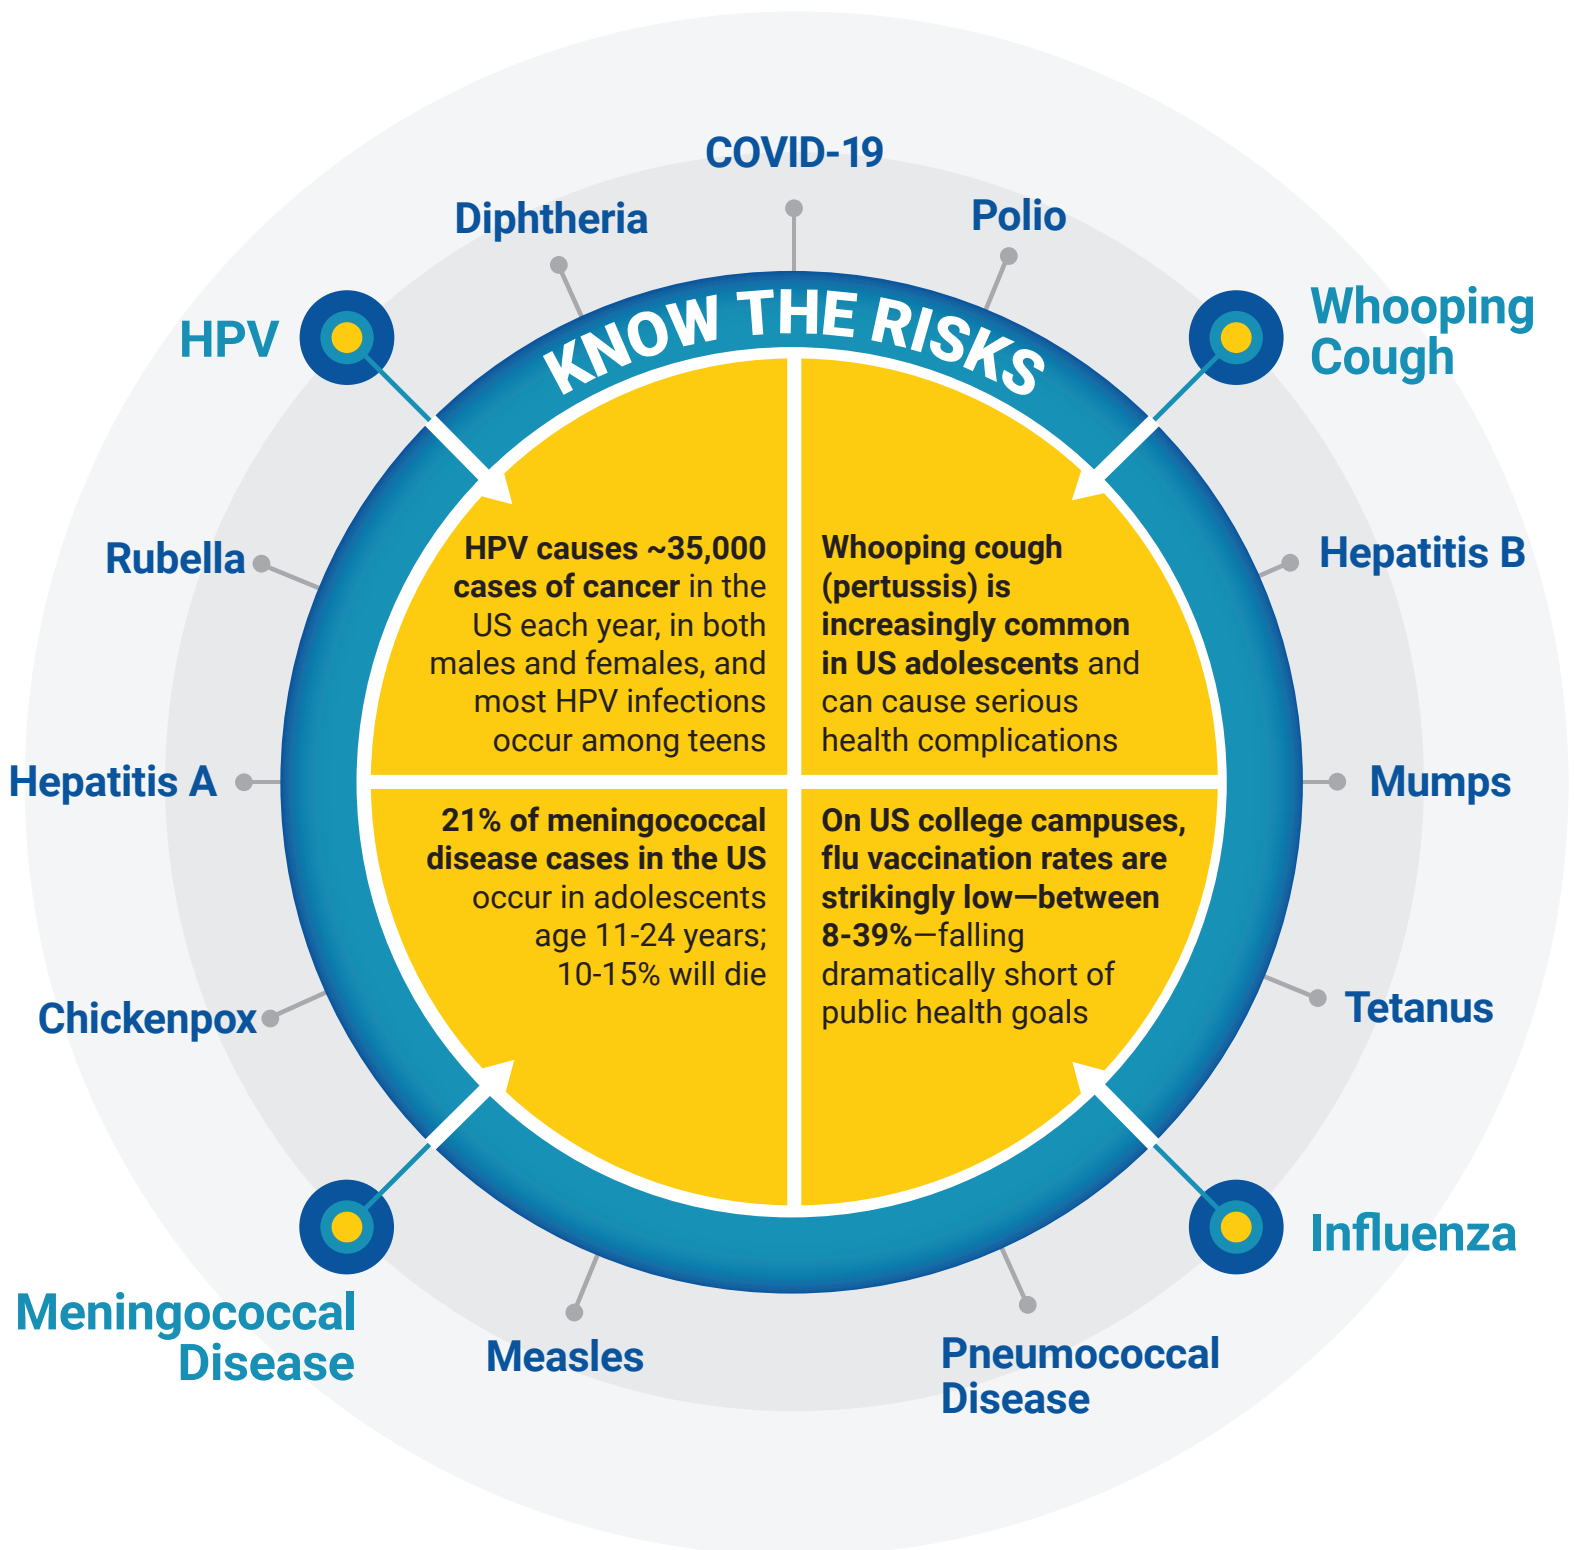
COVID-19

Diphtheria

Polio

HPV

Whooping Cough

KNOW THE RISKS

HPV causes ~35,000 cases of cancer in the US each year, in both males and females, and most HPV infections occur among teens

Whooping cough (pertussis) is increasingly common in US adolescents and can cause serious health complications

Rubella

Hepatitis B

Hepatitis A

Mumps

21% of meningococcal disease cases in the US occur in adolescents age 11-24 years; 10-15% will die

On US college campuses, flu vaccination rates are strikingly low—between 8-39%—falling dramatically short of public health goals

Chickenpox

Tetanus

Meningococcal Disease

Influenza

Measles

Pneumococcal Disease